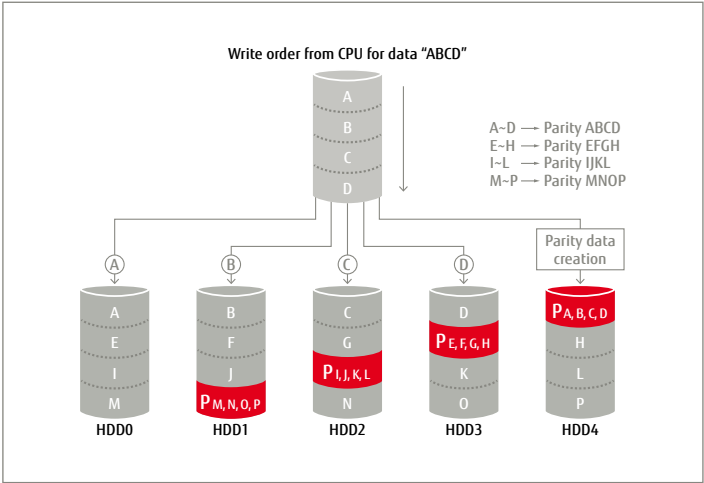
Write order from CPU for data “ABCD”

A
B
C
D

A~D → Parity ABCD
E~H → Parity EFGH
I~L → Parity IJKL
M~P → Parity MNOP

Parity data creation

A B C D

A
E
I
M
HDD0

B
F
J
$P_{M, N, O, P}$
HDD1

C
G
$P_{I, J, K, L}$
N
HDD2

D
$P_{E, F, G, H}$
K
O
HDD3

$P_{A, B, C, D}$
H
L
P
HDD4